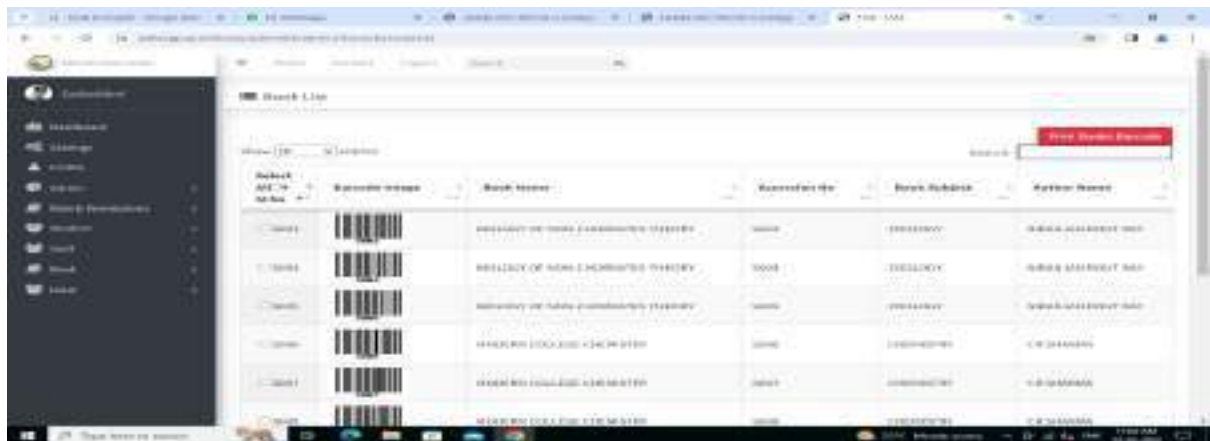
Dashboard

Book List

Print Books Barcode

Show [10] entries

Search:

| Select All | Barcode Image | Book Name | Barcode No | Book Subject | Author Name |
|---|---|---|---|---|---|
| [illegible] | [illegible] | BIOLOGY OF NON-CHORDATES THEORY | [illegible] | ZOOLOGY | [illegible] |
| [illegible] | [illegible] | BIOLOGY OF NON-CHORDATES THEORY | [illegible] | ZOOLOGY | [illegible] |
| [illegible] | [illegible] | BIOLOGY OF NON-CHORDATES THEORY | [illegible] | ZOOLOGY | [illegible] |
| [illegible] | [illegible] | MODERN COLLEGE CHEMISTRY | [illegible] | CHEMISTRY | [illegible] |
| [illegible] | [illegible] | MODERN COLLEGE CHEMISTRY | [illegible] | CHEMISTRY | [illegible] |
| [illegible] | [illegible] | MODERN COLLEGE CHEMISTRY | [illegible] | CHEMISTRY | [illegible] |

Type here to search